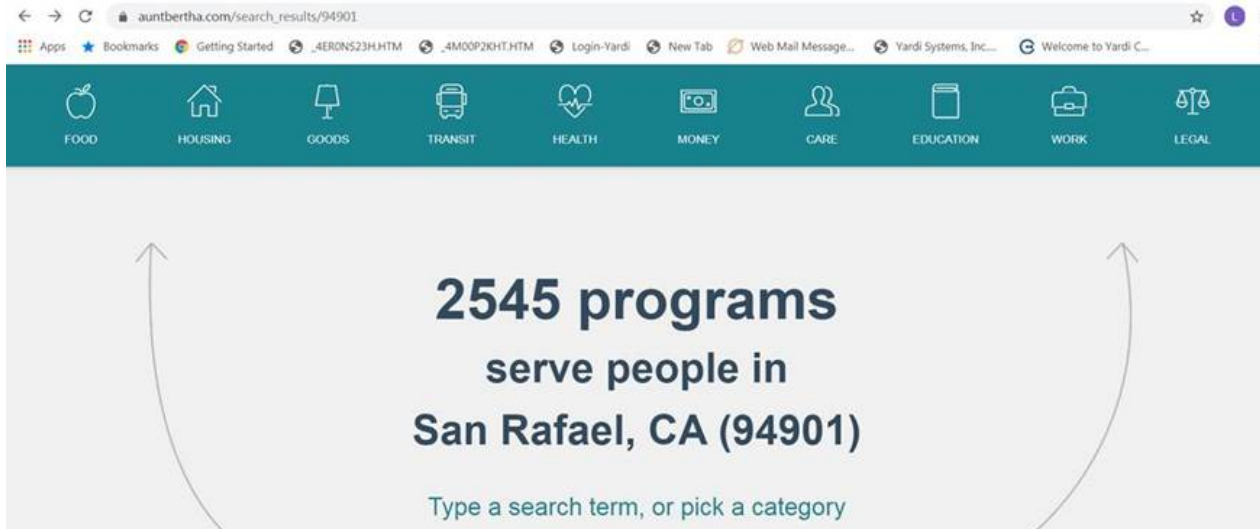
auntbertha.com/search_results/94901

Apps Bookmarks Getting Started _4ER0NS23H.HTM _4M00P2KHT.HTM Login-Yardi New Tab Web Mail Message... Yardi Systems, Inc.... Welcome to Yardi C...

L

FOOD HOUSING GOODS TRANSIT HEALTH MONEY CARE EDUCATION WORK LEGAL

2545 programs
serve people in
San Rafael, CA (94901)

Type a search term, or pick a category